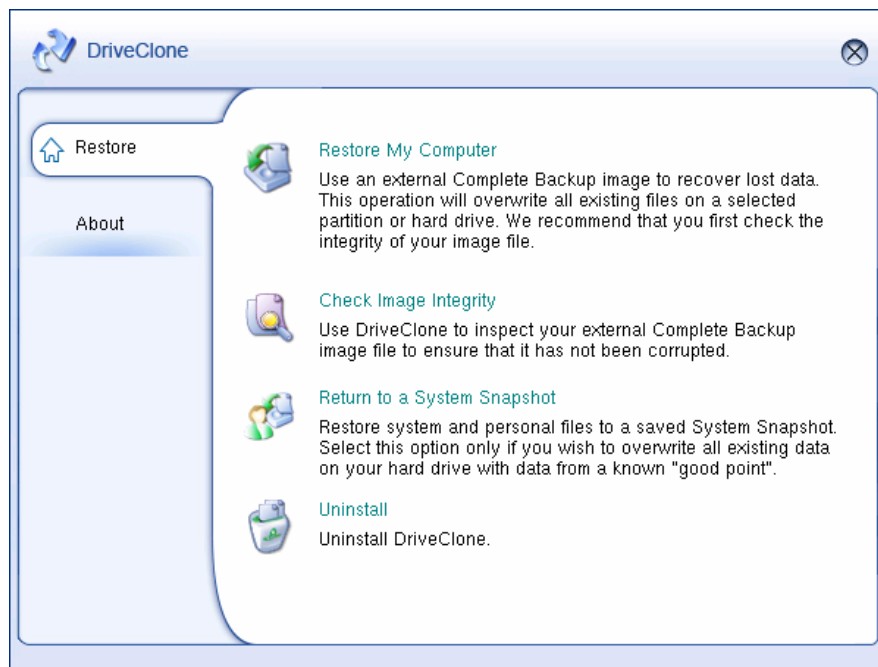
DriveClone

Restore

About

Restore My Computer
Use an external Complete Backup image to recover lost data. This operation will overwrite all existing files on a selected partition or hard drive. We recommend that you first check the integrity of your image file.

Check Image Integrity
Use DriveClone to inspect your external Complete Backup image file to ensure that it has not been corrupted.

Return to a System Snapshot
Restore system and personal files to a saved System Snapshot. Select this option only if you wish to overwrite all existing data on your hard drive with data from a known "good point".

Uninstall
Uninstall DriveClone.